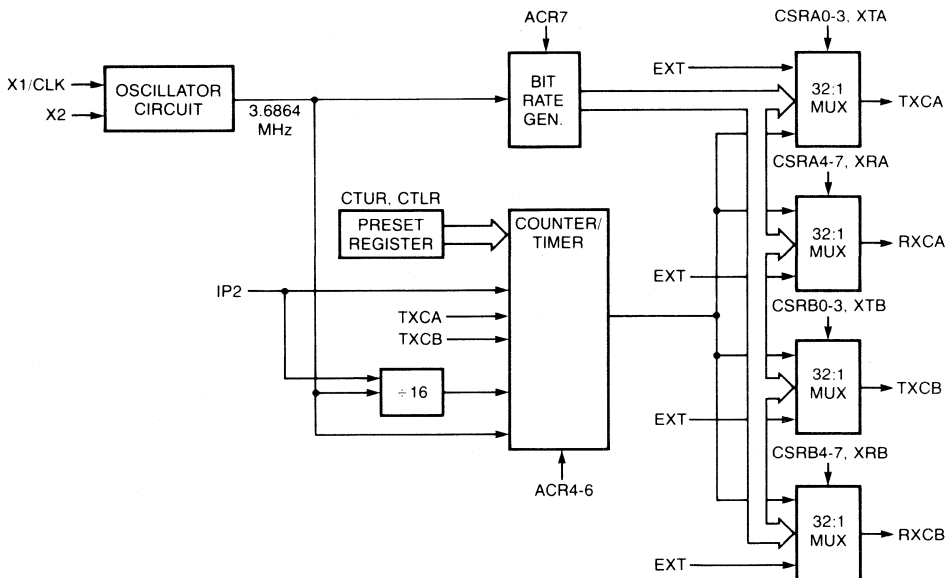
ACR7

CSRA0-3, XTA

X1/CLK

X2

OSCILLATOR CIRCUIT

3.6864 MHz

BIT RATE GEN.

EXT

32:1 MUX

TXCA

CSRA4-7, XRA

CTUR, CTLR

PRESET REGISTER

COUNTER/ TIMER

32:1 MUX

RXCA

IP2

EXT

CSRB0-3, XTB

TXCA

TXCB

$\div 16$

32:1 MUX

TXCB

EXT

CSRB4-7, XRB

ACR4-6

32:1 MUX

RXCB

EXT